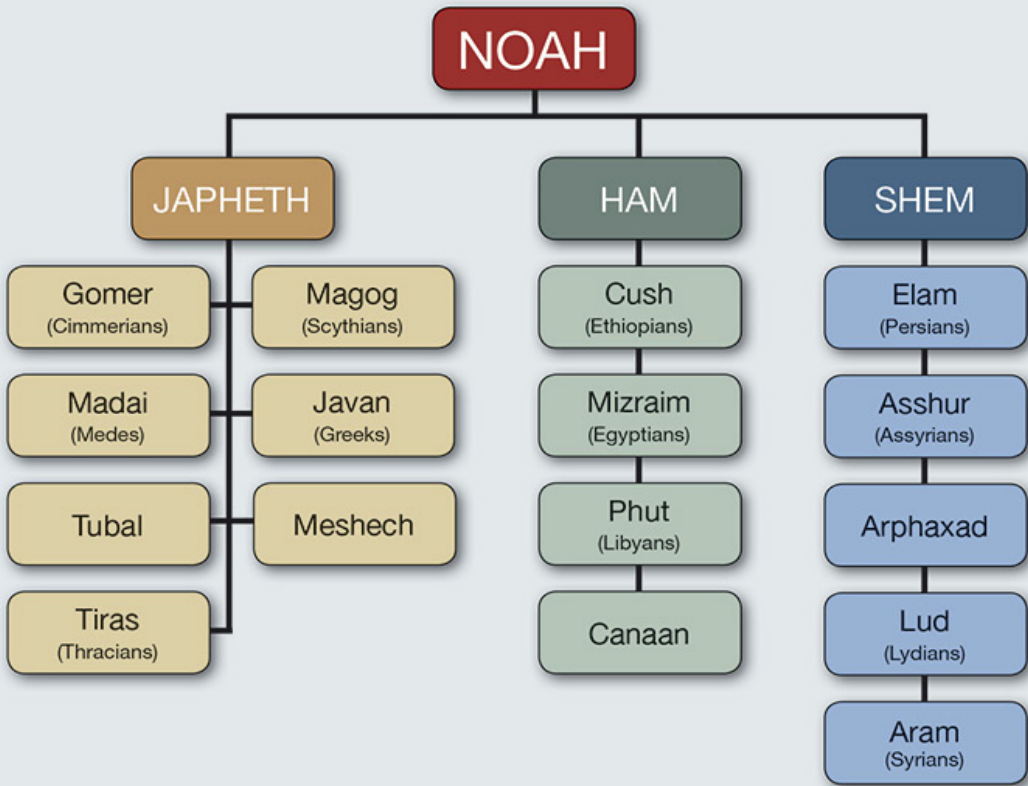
NOAH

JAPHETH

Gomer
(Cimmerians)

Magog
(Scythians)

Madai
(Medes)

Javan
(Greeks)

Tubal

Meshech

Tiras
(Thracians)

HAM

Cush
(Ethiopians)

Mizraim
(Egyptians)

Phut
(Libyans)

Canaan

SHEM

Elam
(Persians)

Asshur
(Assyrians)

Arphaxad

Lud
(Lydians)

Aram
(Syrians)